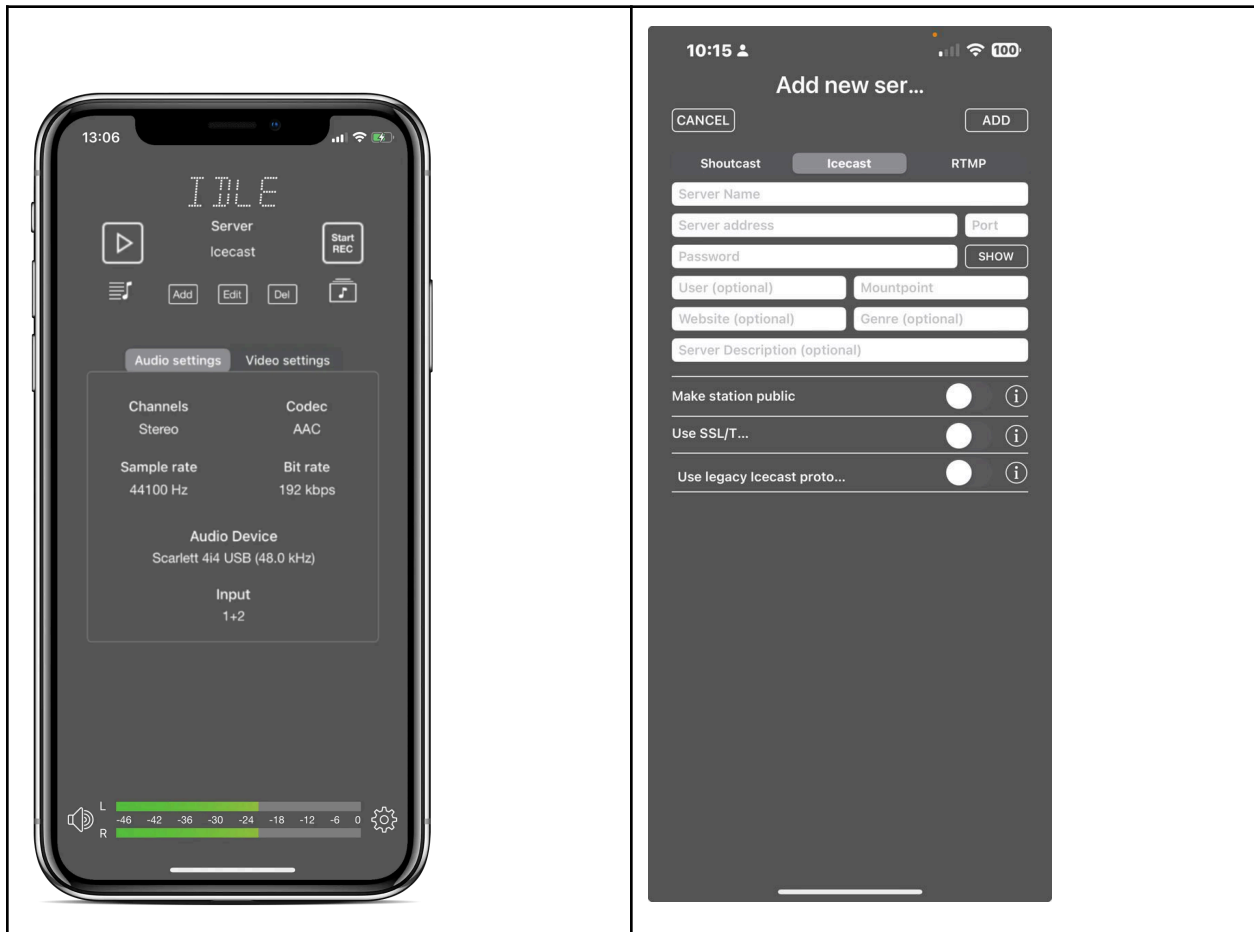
13:06

IDLE

Server
Icecast

Start
REC

Add Edit Del

Audio settings Video settings

Channels
Stereo

Codec
AAC

Sample rate
44100 Hz

Bit rate
192 kbps

Audio Device
Scarlett 4i4 USB (48.0 kHz)

Input
1+2

L
-46 -42 -36 -30 -24 -18 -12 -6 0
R

10:15

100

Add new ser...

CANCEL

ADD

Shoutcast Icecast RTMP

Server Name

Server address

Port

Password

SHOW

User (optional)

Mountpoint

Website (optional)

Genre (optional)

Server Description (optional)

Make station public

Use SSL/T...

Use legacy Icecast proto...